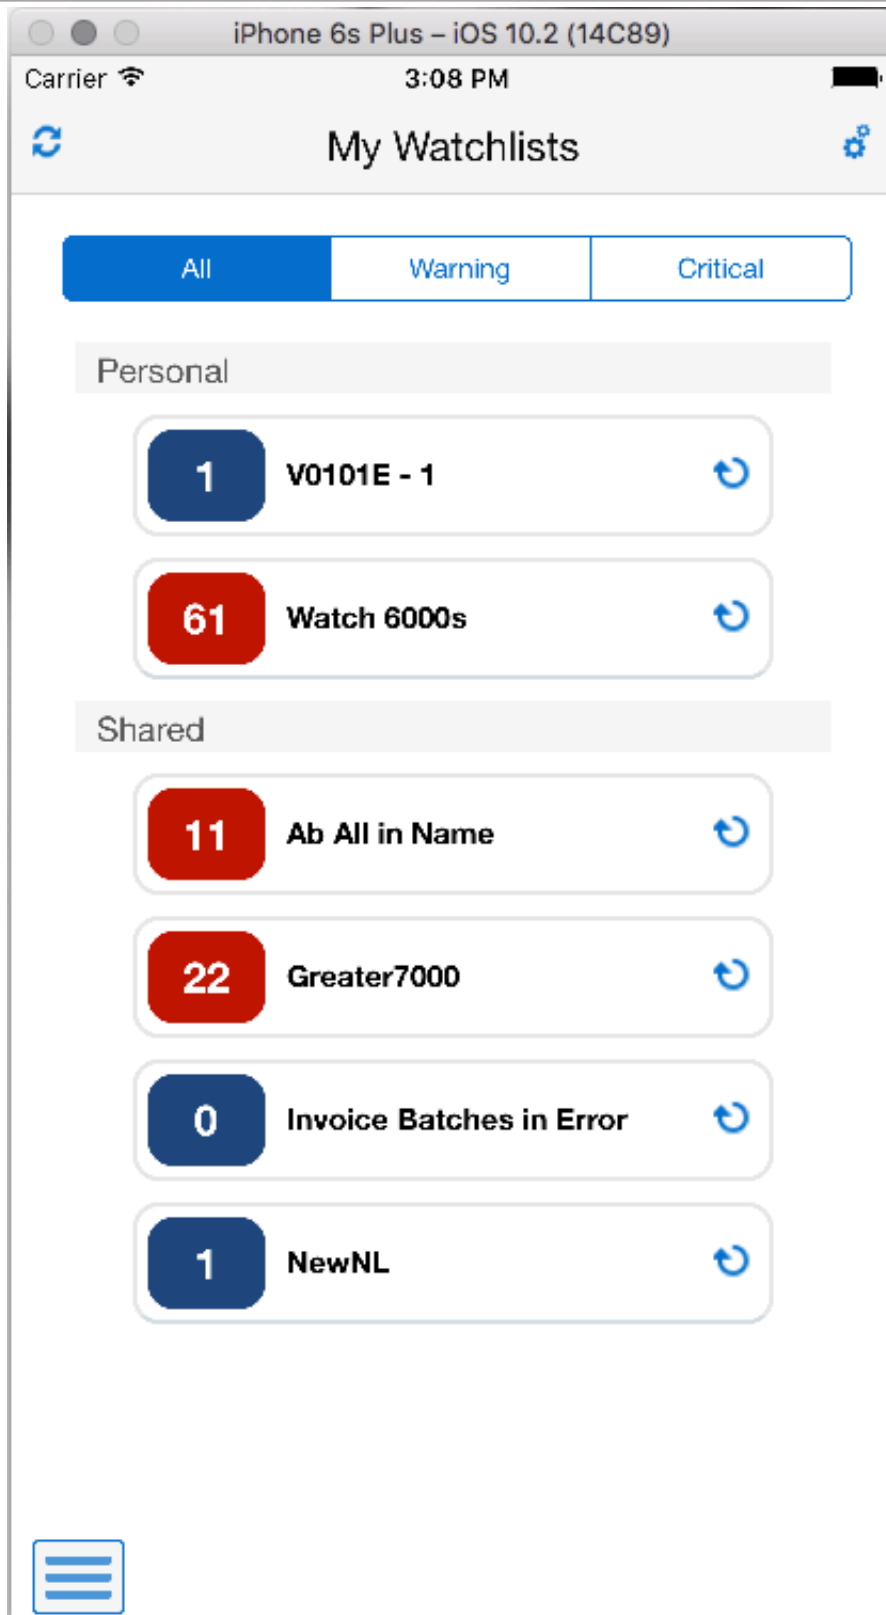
iPhone 6s Plus – iOS 10.2 (14C89)

Carrier 3:08 PM

My Watchlists

All | Warning | Critical

Personal

1 V0101E - 1

61 Watch 6000s

Shared

11 Ab All in Name

22 Greater7000

0 Invoice Batches in Error

1 NewNL